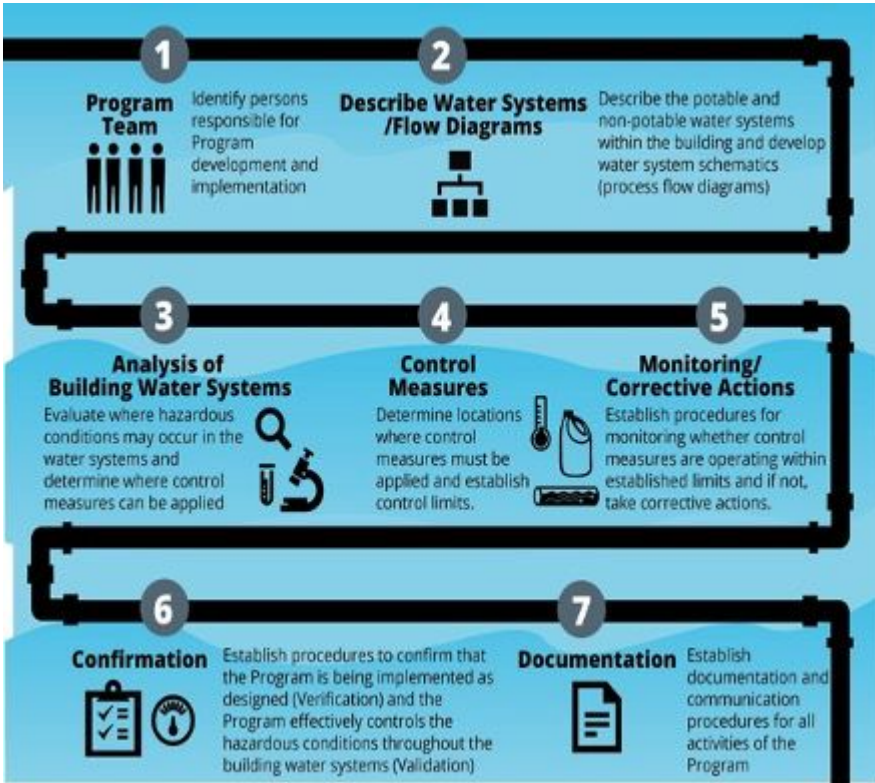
1

Program Team

Identify persons responsible for Program development and implementation

2

Describe Water Systems /Flow Diagrams

Describe the potable and non-potable water systems within the building and develop water system schematics (process flow diagrams)

3

Analysis of Building Water Systems

Evaluate where hazardous conditions may occur in the water systems and determine where control measures can be applied

4

Control Measures

Determine locations where control measures must be applied and establish control limits.

5

Monitoring/ Corrective Actions

Establish procedures for monitoring whether control measures are operating within established limits and if not, take corrective actions.

6

Confirmation

Establish procedures to confirm that the Program is being implemented as designed (Verification) and the Program effectively controls the hazardous conditions throughout the building water systems (Validation)

7

Documentation

Establish documentation and communication procedures for all activities of the Program